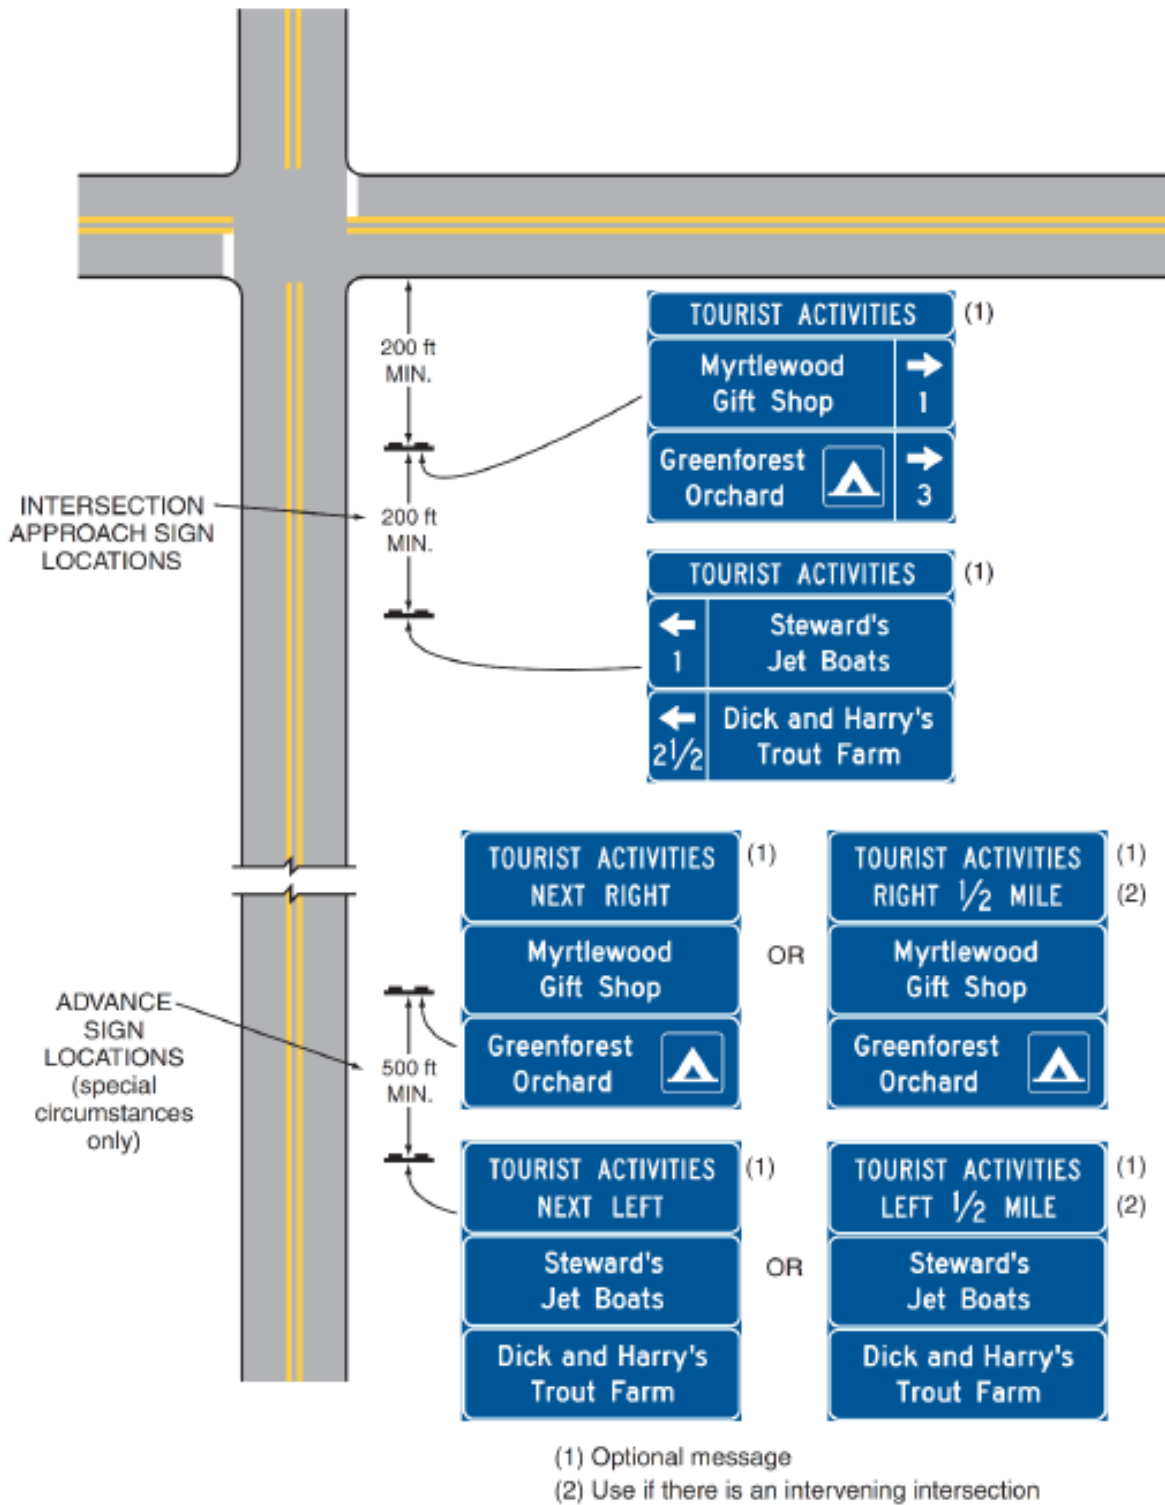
200 ft MIN.

INTERSECTION APPROACH SIGN LOCATIONS

200 ft MIN.

TOURIST ACTIVITIES (1)

Myrtlewood Gift Shop 1

Greenforest Orchard 3

TOURIST ACTIVITIES (1)

1 Steward's Jet Boats

$2\frac{1}{2}$ Dick and Harry's Trout Farm

TOURIST ACTIVITIES NEXT RIGHT (1)

Myrtlewood Gift Shop

Greenforest Orchard

OR

TOURIST ACTIVITIES RIGHT $\frac{1}{2}$ MILE (1) (2)

Myrtlewood Gift Shop

Greenforest Orchard

ADVANCE SIGN LOCATIONS (special circumstances only)

500 ft MIN.

TOURIST ACTIVITIES NEXT LEFT (1)

Steward's Jet Boats

Dick and Harry's Trout Farm

OR

TOURIST ACTIVITIES LEFT $\frac{1}{2}$ MILE (1) (2)

Steward's Jet Boats

Dick and Harry's Trout Farm

(1) Optional message
(2) Use if there is an intervening intersection